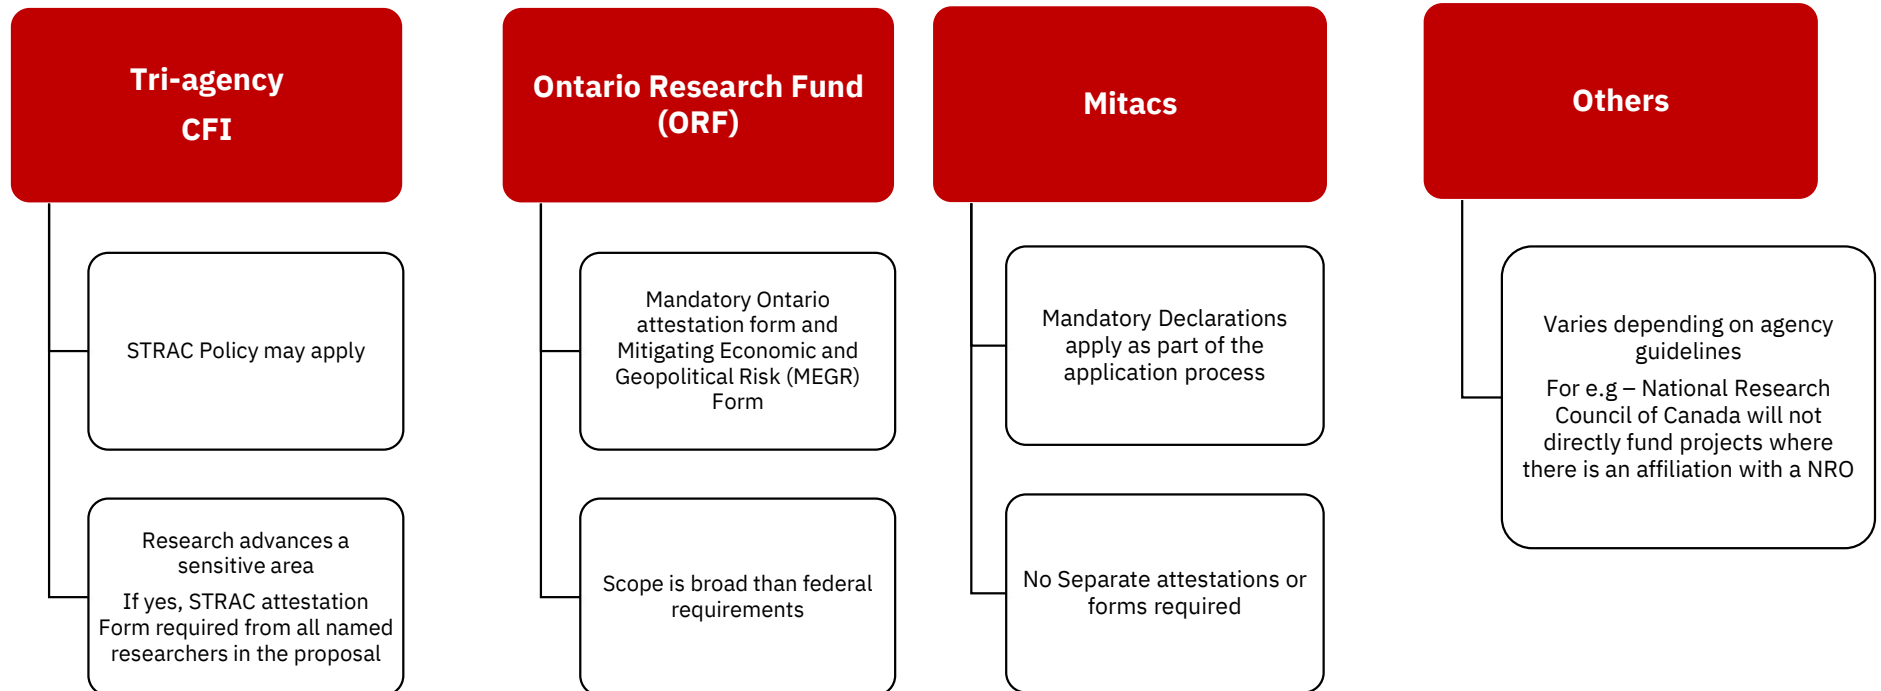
Tri-agency
CFI

STRAC Policy may apply

Research advances a sensitive area

If yes, STRAC attestation Form required from all named researchers in the proposal

Ontario Research Fund (ORF)

Mandatory Ontario attestation form and Mitigating Economic and Geopolitical Risk (MEGR) Form

Scope is broad than federal requirements

Mitacs

Mandatory Declarations apply as part of the application process

No Separate attestations or forms required

Others

Varies depending on agency guidelines

For e.g – National Research Council of Canada will not directly fund projects where there is an affiliation with a NRO